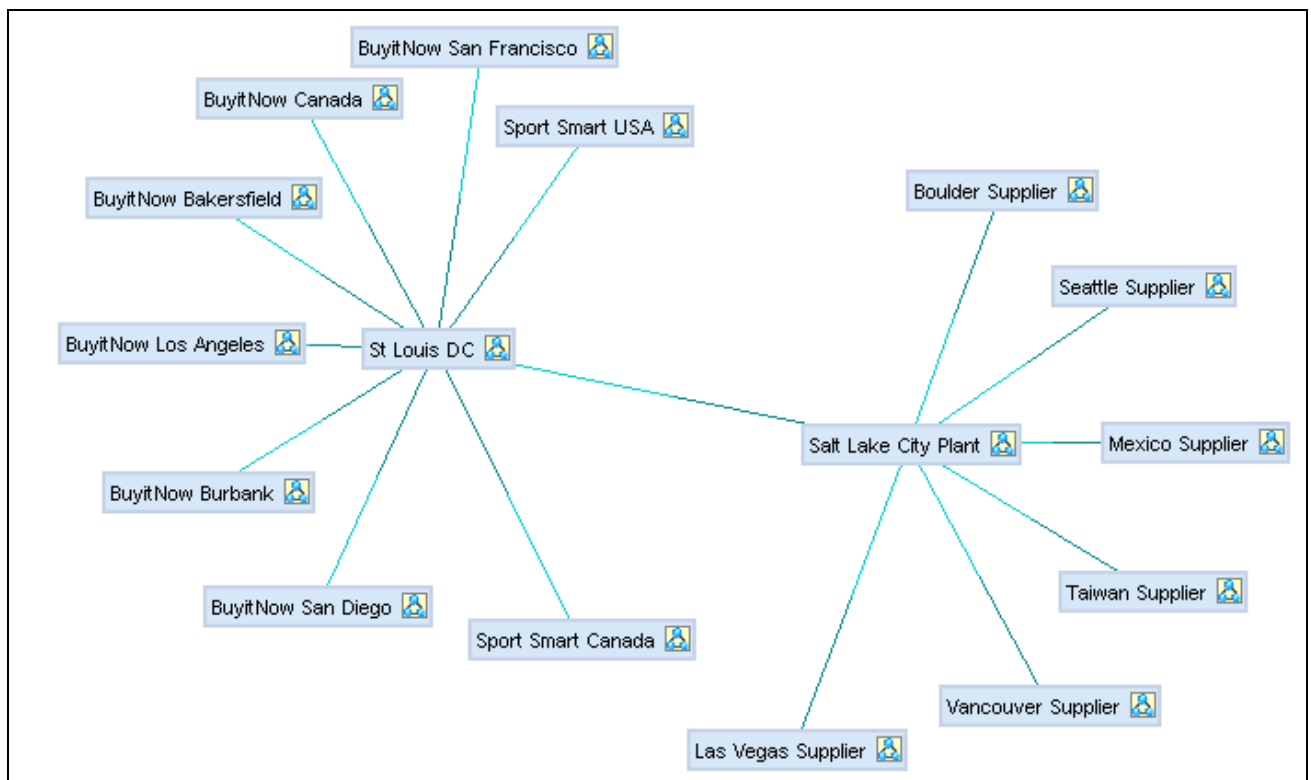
BuyitNow San Francisco

BuyitNow Canada

Sport Smart USA

BuyitNow Bakersfield

Boulder Supplier

Seattle Supplier

BuyitNow Los Angeles

St Louis DC

Salt Lake City Plant

Mexico Supplier

BuyitNow Burbank

Taiwan Supplier

BuyitNow San Diego

Sport Smart Canada

Vancouver Supplier

Las Vegas Supplier